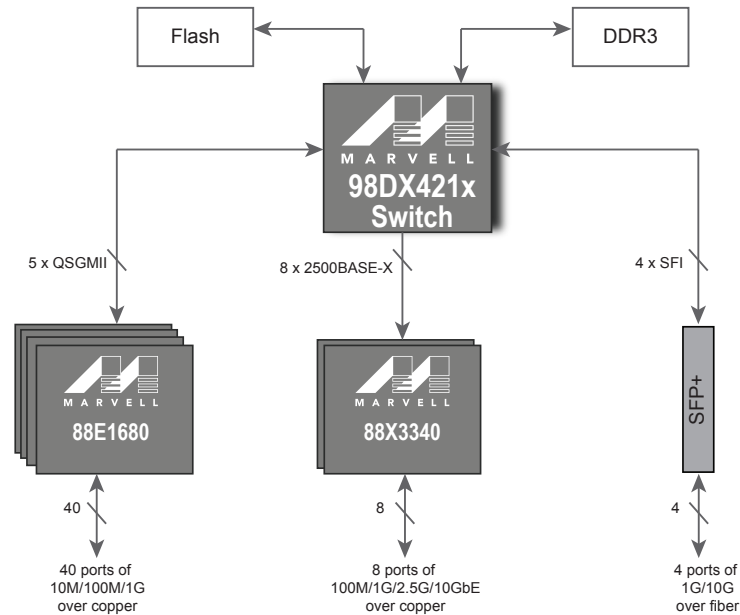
Flash

DDR3

MARVELL
98DX421x
Switch

5 x QSGMII

8 x 2500BASE-X

4 x SFI

MARVELL
88E1680

MARVELL
88X3340

SFP+

40

8

4

40 ports of 10M/100M/1G over copper

8 ports of 100M/1G/2.5G/10GbE over copper

4 ports of 1G/10G over fiber